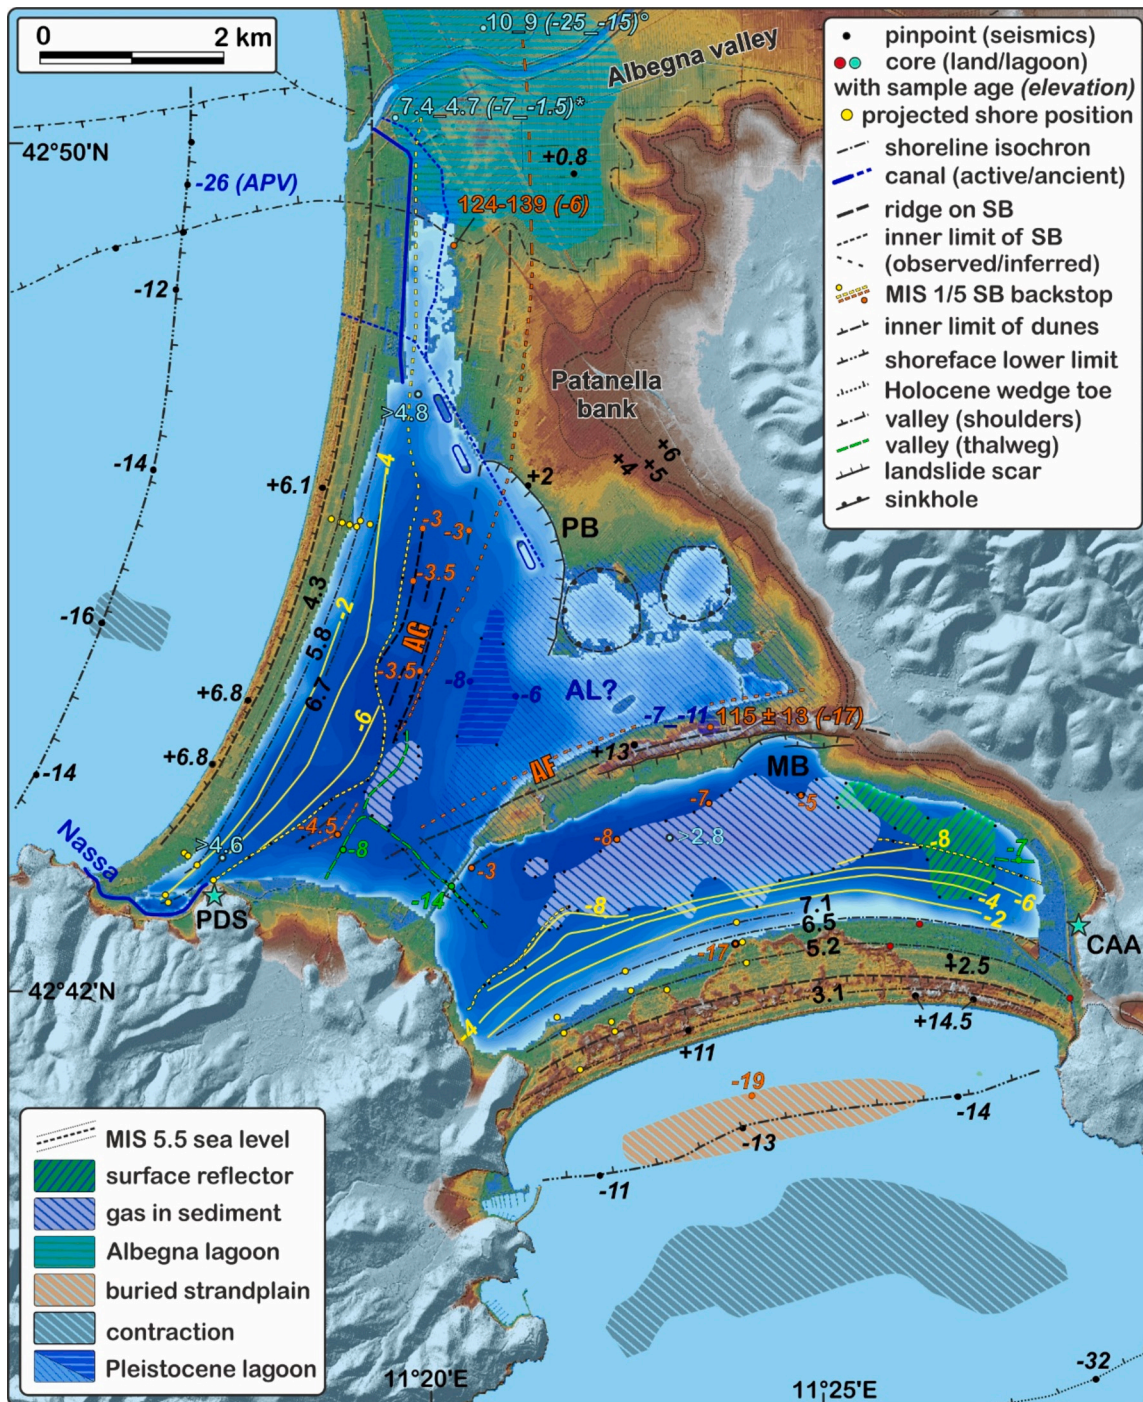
0 2 km

10_9 (-25_-15)°

Albegna valley

7.4_4.7 (-7_-1.5)*

42°50'N

+0.8

-26 (APV)

124-139 (-6)

-12

Patanella bank

>4.8

+6
+4
+5

-14

+6.1

-4

+2

PB

-3
-3

-3.5

4.3

-2

AG

-16

5.8

-3.5

-8

-6

AL?

+6.8

6.7

-6

-7
-11
115 ± 13 (-17)

+6.8

+13

-14

AF

MB

-7

-5

-8

>2.8

Nassa

>4.6

-4.5

-8

-3

-8

-7

-14

-8

-4
-6
-2

PDS

7.1
6.5

CAA

-17

5.2

+2.5

42°42'N

4

3.1

+14.5

+11

-19

-14

-13

-11

-32

11°20'E

11°25'E

pinpoint (seismics)
core (land/lagoon) with sample age (elevation)
projected shore position
shoreline isochron
canal (active/ancient)
ridge on SB
inner limit of SB (observed/inferred)
MIS 1/5 SB backstop
inner limit of dunes
shoreface lower limit
Holocene wedge toe
valley (shoulders)
valley (thalweg)
landslide scar
sinkhole

MIS 5.5 sea level
surface reflector
gas in sediment
Albegna lagoon
buried strandplain
contraction
Pleistocene lagoon